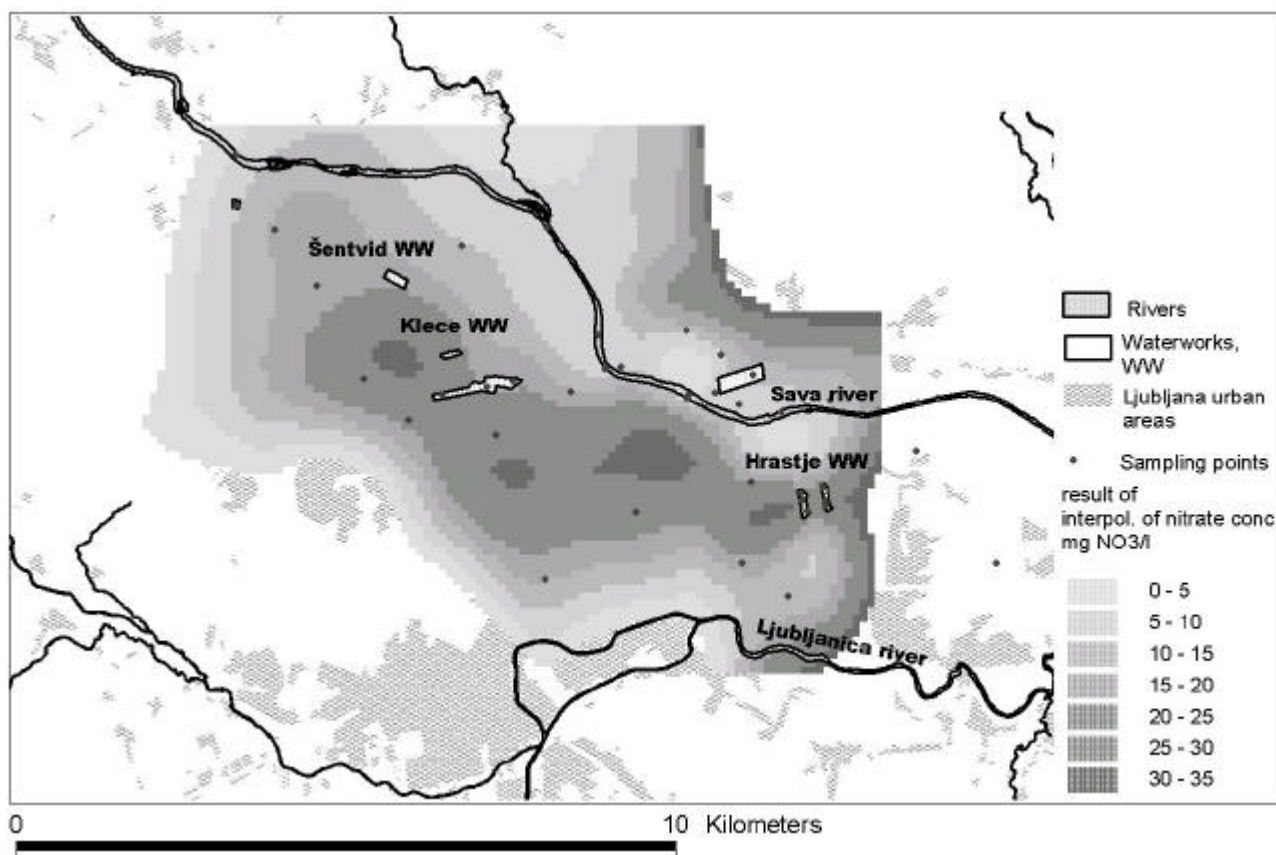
Šentvid WW

Klece WW

Sava river

Hrastje WW

Ljubljanica river

Rivers

Waterworks, WW

Ljubljana urban areas

Sampling points

result of interpol. of nitrate conc mg NO3/l

0 - 5

5 - 10

10 - 15

15 - 20

20 - 25

25 - 30

30 - 35

0

10 Kilometers